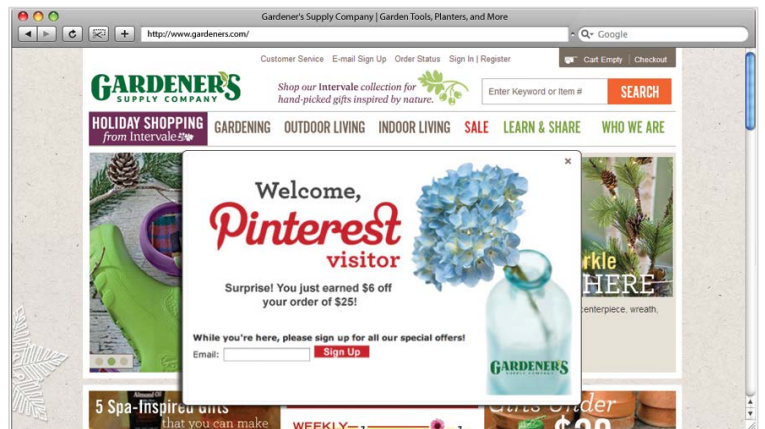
Gardener's Supply Company | Garden Tools, Planters, and More

http://www.gardeners.com/

Google

Customer Service E-mail Sign Up Order Status Sign In | Register

Cart Empty | Checkout

GARDENER'S SUPPLY COMPANY

Shop our Intervale collection for hand-picked gifts inspired by nature.

Enter Keyword or Item #

SEARCH

HOLIDAY SHOPPING from Intervale

GARDENING OUTDOOR LIVING INDOOR LIVING SALE LEARN & SHARE WHO WE ARE

×

Welcome,

Pinterest visitor

Surprise! You just earned $6 off your order of $25!

While you're here, please sign up for all our special offers!

Email:

Sign Up

GARDENER'S SUPPLY COMPANY

rkle HERE

enterpiece, wreath,

5 Spa-Inspired Gifts that you can make

WEEKLY

Gifts Order